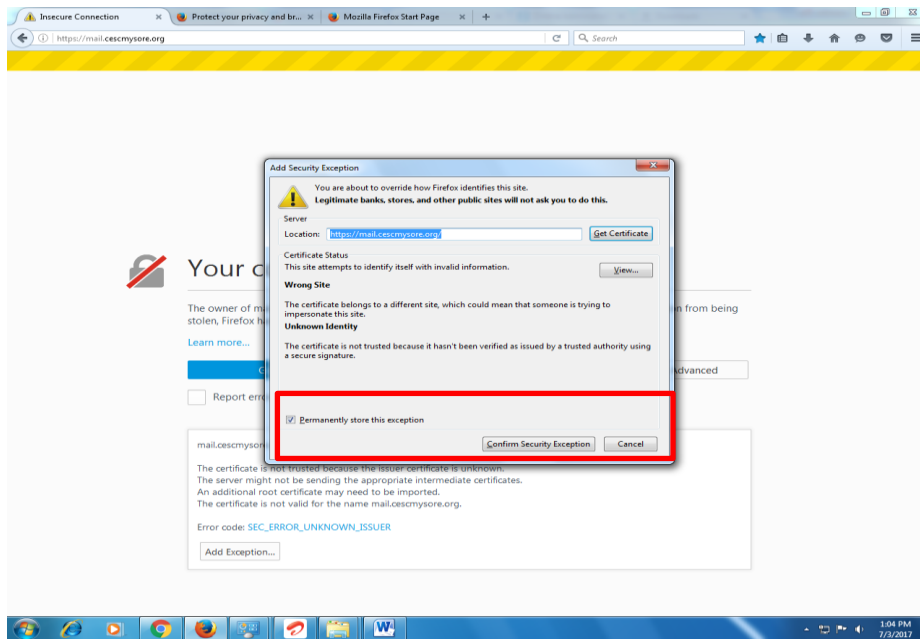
Insecure Connection
Protect your privacy and br...
Mozilla Firefox Start Page
https://mail.cescmysore.org
Search

Your c

The owner of m stolen, Firefox h n from being

Learn more...

Advanced

Report erro

mail.cescmysore

The certificate is not trusted because the issuer certificate is unknown.
The server might not be sending the appropriate intermediate certificates.
An additional root certificate may need to be imported.
The certificate is not valid for the name mail.cescmysore.org.

Error code: SEC_ERROR_UNKNOWN_ISSUER

Add Exception...

Add Security Exception

You are about to override how Firefox identifies this site.
Legitimate banks, stores, and other public sites will not ask you to do this.

Server
Location: https://mail.cescmysore.org/
Get Certificate

Certificate Status
This site attempts to identify itself with invalid information.
View...

Wrong Site

The certificate belongs to a different site, which could mean that someone is trying to impersonate this site.

Unknown Identity

The certificate is not trusted because it hasn't been verified as issued by a trusted authority using a secure signature.

Permanently store this exception

Confirm Security Exception
Cancel

1:04 PM
7/3/2017